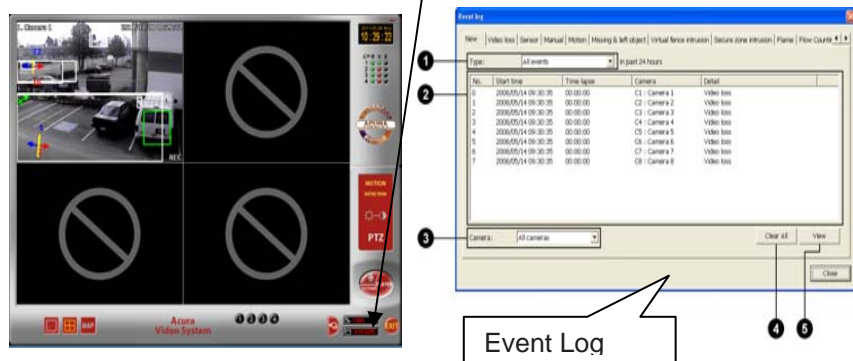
1. Camera 1

10:39:22

REC

MOTION DETECTION

PTZ

Acura Video System

EXIT

Event log

New | Video loss | Sensor | Manual | Motion | Missing & left object | Virtual fence intrusion | Secure zone intrusion | Flame | Flow Counts

1

Type: All events in past 24 hours

2

| No. | Start time | Time lapse | Camera | Detail |
|---|---|---|---|---|
| 0 | 2008/05/14 09:30:35 | 00:00:00 | C1 : Camera 1 | Video loss |
| 1 | 2008/05/14 09:30:35 | 00:00:00 | C2 : Camera 2 | Video loss |
| 2 | 2008/05/14 09:30:35 | 00:00:00 | C3 : Camera 3 | Video loss |
| 3 | 2008/05/14 09:30:35 | 00:00:00 | C4 : Camera 4 | Video loss |
| 4 | 2008/05/14 09:30:35 | 00:00:00 | C5 : Camera 5 | Video loss |
| 5 | 2008/05/14 09:30:35 | 00:00:00 | C6 : Camera 6 | Video loss |
| 6 | 2008/05/14 09:30:35 | 00:00:00 | C7 : Camera 7 | Video loss |
| 7 | 2008/05/14 09:30:35 | 00:00:00 | C8 : Camera 8 | Video loss |

3

Camera: All cameras

Clear all

View

Close

4

5

Event Log